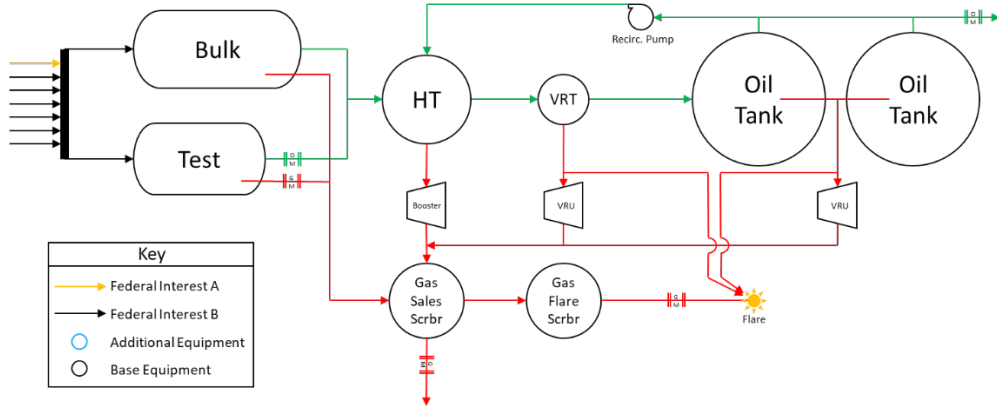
Bulk

Test

HT

VRT

Recirc. Pump

Oil Tank

Oil Tank

Booster

VRU

VRU

Gas Sales Scrbr

Gas Flare Scrbr

Flare

O
M

O
M

O
M

O
M

O
M

Key

Federal Interest A

Federal Interest B

Additional Equipment

Base Equipment